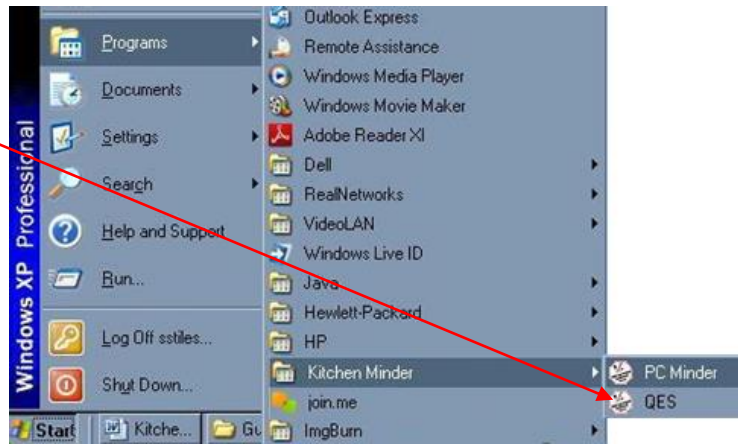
Windows XP Professional

Programs
Documents
Settings
Search
Help and Support
Run...
Log Off sstiles...
Shut Down...

Outlook Express
Remote Assistance
Windows Media Player
Windows Movie Maker
Adobe Reader XI
Dell
RealNetworks
VideoLAN
Windows Live ID
Java
Hewlett-Packard
HP
Kitchen Minder
join.me
ImgBurn

PC Minder
QES

Start
Kitche...
Gu